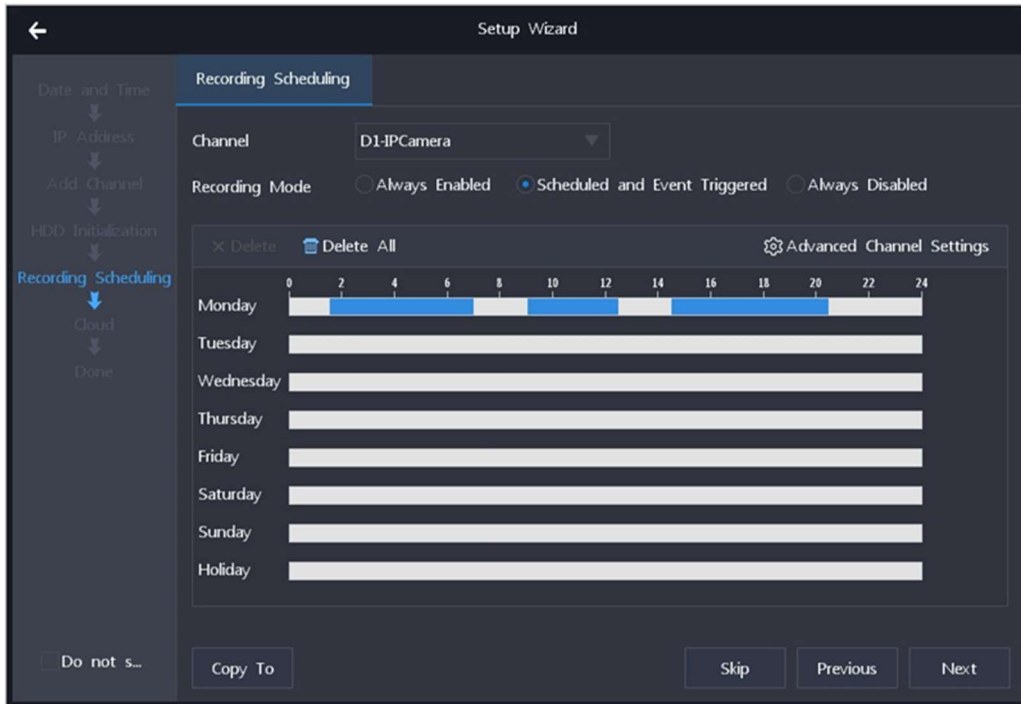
Setup Wizard

Date and Time
IP Address
Add Channel
HDD Initialization
Recording Scheduling
Cloud
Done

Recording Scheduling

Channel D1-IPCamera

Recording Mode Always Enabled Scheduled and Event Triggered Always Disabled

× Delete Delete All Advanced Channel Settings

0 2 4 6 8 10 12 14 16 18 20 22 24

Monday
Tuesday
Wednesday
Thursday
Friday
Saturday
Sunday
Holiday

Do not s...

Copy To

Skip Previous Next